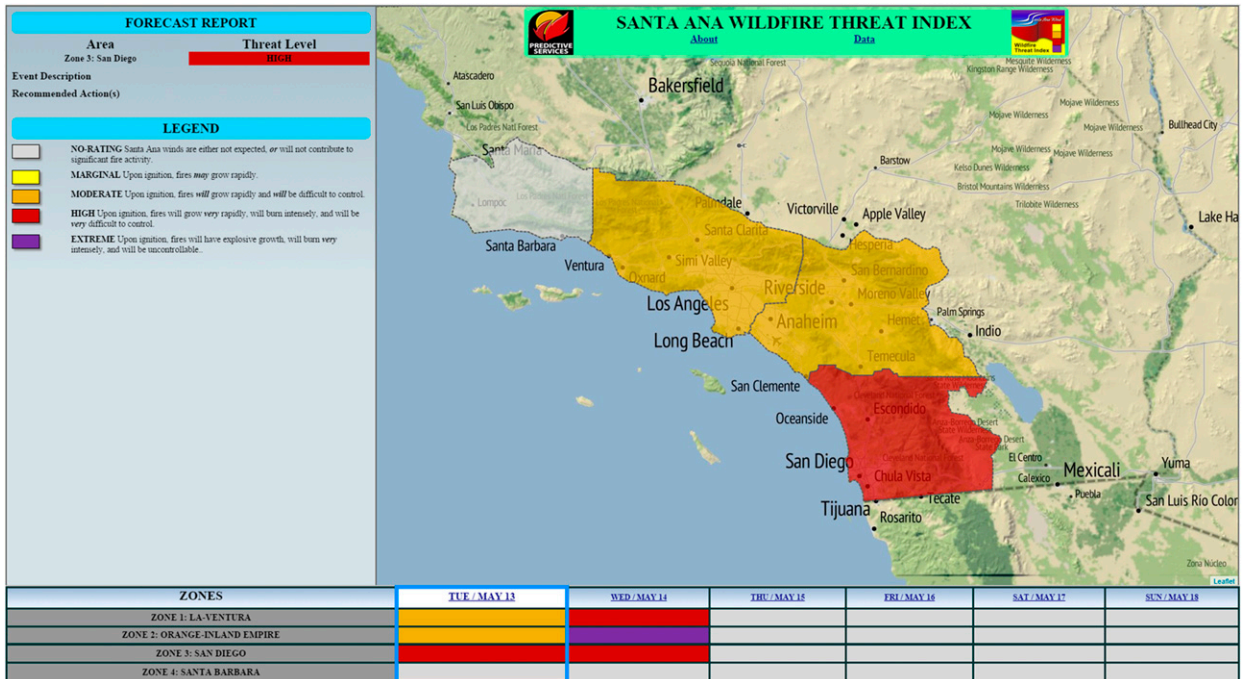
FORECAST REPORT

Area
Zone 3: San Diego

Threat Level
HIGH

Event Description

Recommended Action(s)

LEGEND

NO-RATING Santa Ana winds are either not expected, *or* will not contribute to significant fire activity.

MARGINAL Upon ignition, fires *may* grow rapidly.

MODERATE Upon ignition, fires *will* grow rapidly and *will* be difficult to control.

HIGH Upon ignition, fires will grow *very* rapidly, will burn intensely, and will be *very* difficult to control.

EXTREME Upon ignition, fires will have explosive growth, will burn *very* intensely, and will be uncontrollable.

PREDICTIVE SERVICES

SANTA ANA WILDFIRE THREAT INDEX

About

Data

Wildfire Threat Index

Atascadero
San Luis Obispo
Los Padres Nat'l Forest
Bakersfield
Sequoia National Forest
Mesquite Wilderness
Kingston Range Wilderness
Mojave Wilderness
Mojave Wilderness
Bullhead City
Mojave Wilderness
Barstow
Kelso Dunes Wilderness
Bristol Mountains Wilderness
Trilobite Wilderness
Santa Maria
Lompoc
Palmdale
Victorville
Apple Valley
Lake Ha
Santa Clarita
Hesperia
Santa Barbara
Simi Valley
San Bernardino
Ventura
Oxnard
Riverside
Moreno Valley
Los Angeles
Palm Springs
Anaheim
Hemet
Indio
Long Beach
Temecula
San Clemente
Oceanside
Escondido
San Diego
El Centro
Mexicali
Yuma
Chula Vista
Calexico
Tijuana
Tecate
Puebla
San Luis Rio Color
Rosarito
Zona Núcleo
Leaflet

| ZONES | TUE / MAY 13 | WED / MAY 14 | THU / MAY 15 | FRI / MAY 16 | SAT / MAY 17 | SUN / MAY 18 |
|---|---|---|---|---|---|---|
| ZONE 1: LA-VENTURA | | | | | | |
| ZONE 2: ORANGE-INLAND EMPIRE | | | | | | |
| ZONE 3: SAN DIEGO | | | | | | |
| ZONE 4: SANTA BARBARA | | | | | | |